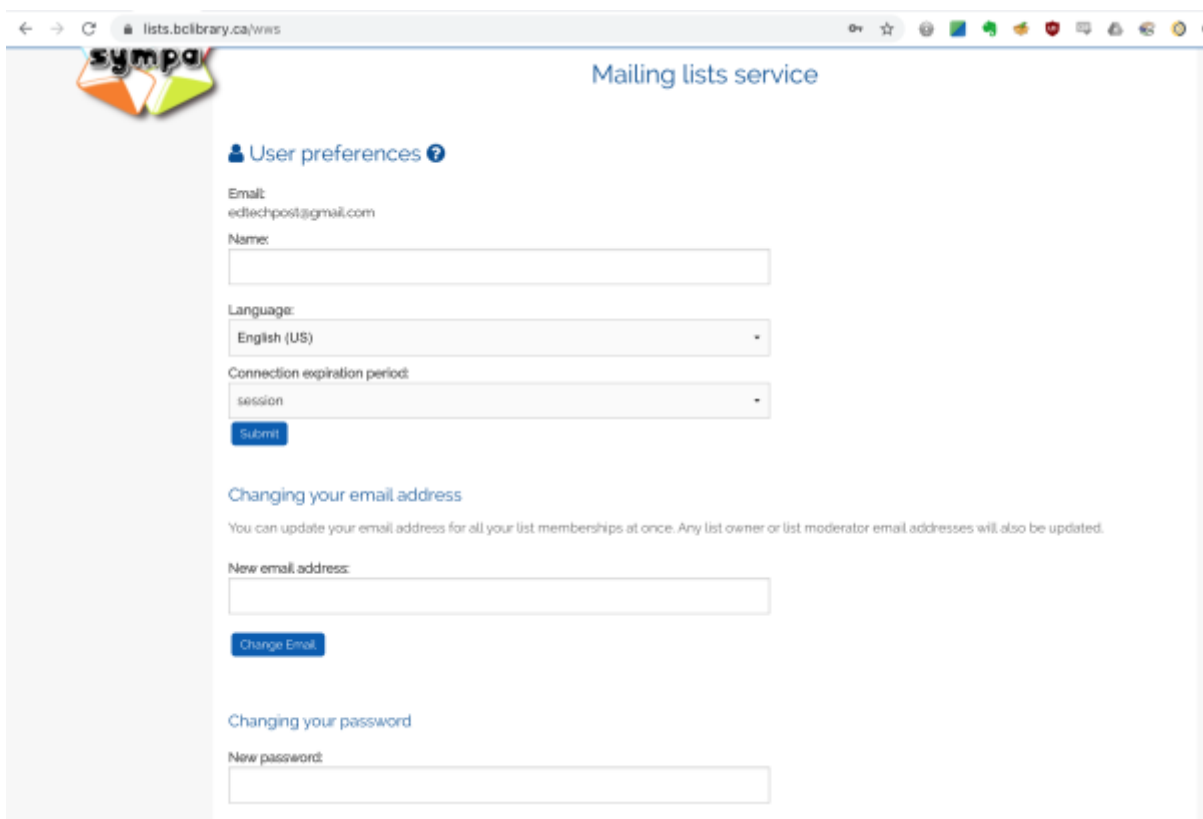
lists.bclibrary.ca/wws

sympa

Mailing lists service

User preferences

Email:
edtechpost@gmail.com

Name:

Language:
English (US)

Connection expiration period:
session

Submit

Changing your email address

You can update your email address for all your list memberships at once. Any list owner or list moderator email addresses will also be updated.

New email address:

Change Email

Changing your password

New password: